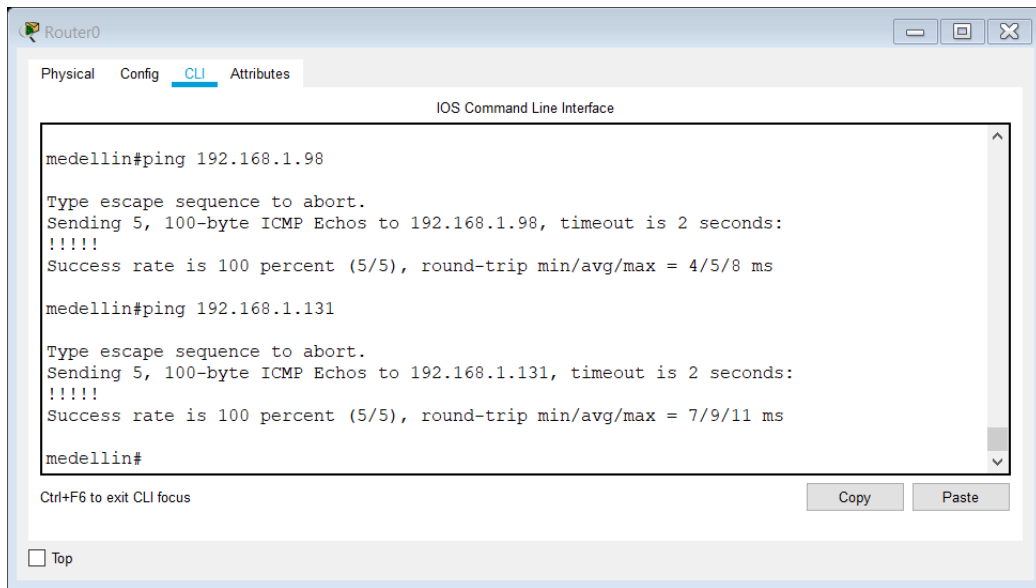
Router0

Physical Config CLI Attributes

IOS Command Line Interface

medellin#ping 192.168.1.98

Type escape sequence to abort.
Sending 5, 100-byte ICMP Echos to 192.168.1.98, timeout is 2 seconds:
!!!!!
Success rate is 100 percent (5/5), round-trip min/avg/max = 4/5/8 ms

medellin#ping 192.168.1.131

Type escape sequence to abort.
Sending 5, 100-byte ICMP Echos to 192.168.1.131, timeout is 2 seconds:
!!!!!
Success rate is 100 percent (5/5), round-trip min/avg/max = 7/9/11 ms

medellin#

Ctrl+F6 to exit CLI focus

Copy

Paste

Top